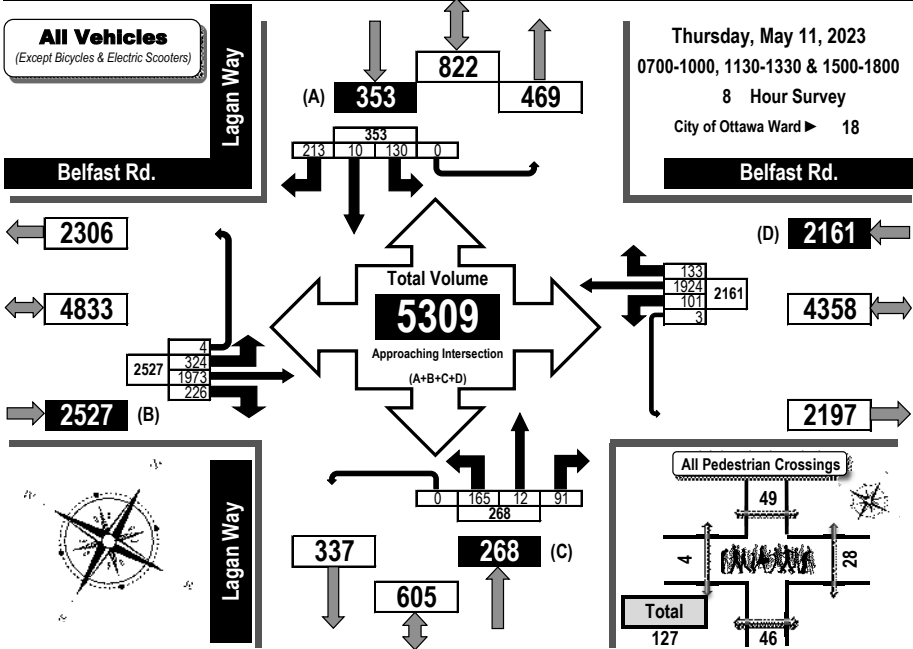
All Vehicles
(Except Bicycles & Electric Scooters)

Lagan Way

Belfast Rd.

822

(A) 353

469

353

| 213 | 10 | 130 | 0 |
|---|---|---|---|

Thursday, May 11, 2023
0700-1000, 1130-1330 & 1500-1800
8 Hour Survey
City of Ottawa Ward ► 18

Belfast Rd.

2306

4833

2527

(B)

2527

4
324
1973
226

Total Volume
5309
Approaching Intersection
(A+B+C+D)

(D) 2161

133
1924
101
3

2161

4358

2197

Lagan Way

| 0 | 165 | 12 | 91 |
|---|---|---|---|

268

337

605

268 (C)

All Pedestrian Crossings

49

4

28

Total
127

46